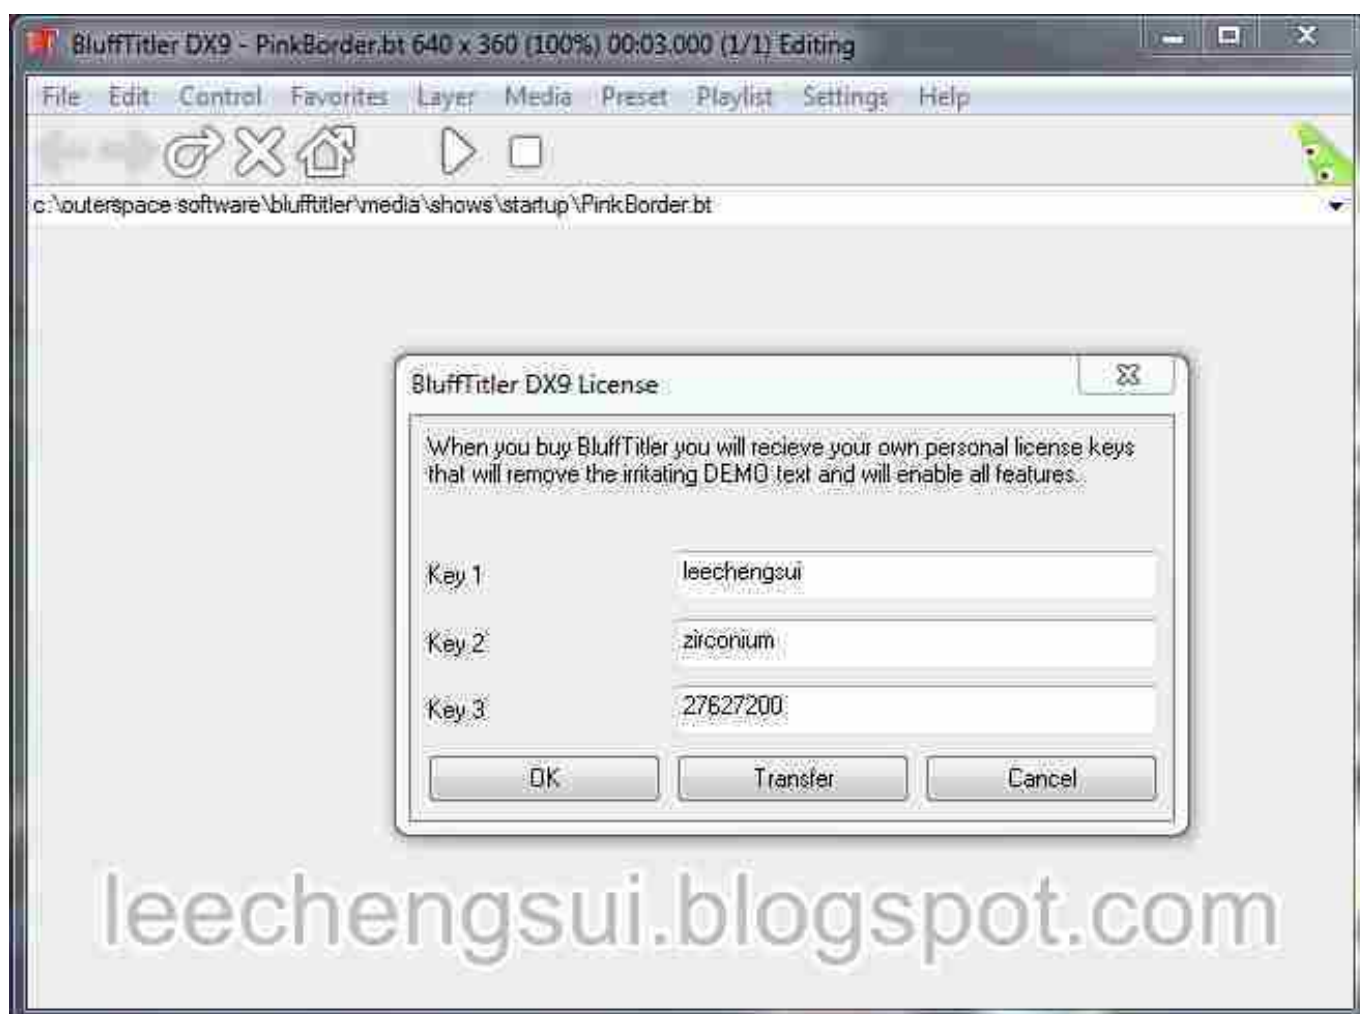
BluffTitler DX9 - PinkBorder.bt 640 x 360 (100%) 00:03.000 (1/1) Editing

File Edit Control Favorites Layer Media Preset Playlist Settings Help

c:\outerspace software\blufftitler\media\shows\startup\PinkBorder.bt

BluffTitler DX9 License

When you buy BluffTitler you will recieve your own personal license keys that will remove the irritating DEMO text and will enable all features.

Key 1 leechengsui

Key 2 zirconium

Key 3 27627200

OK Transfer Cancel

leechengsui.blogspot.com